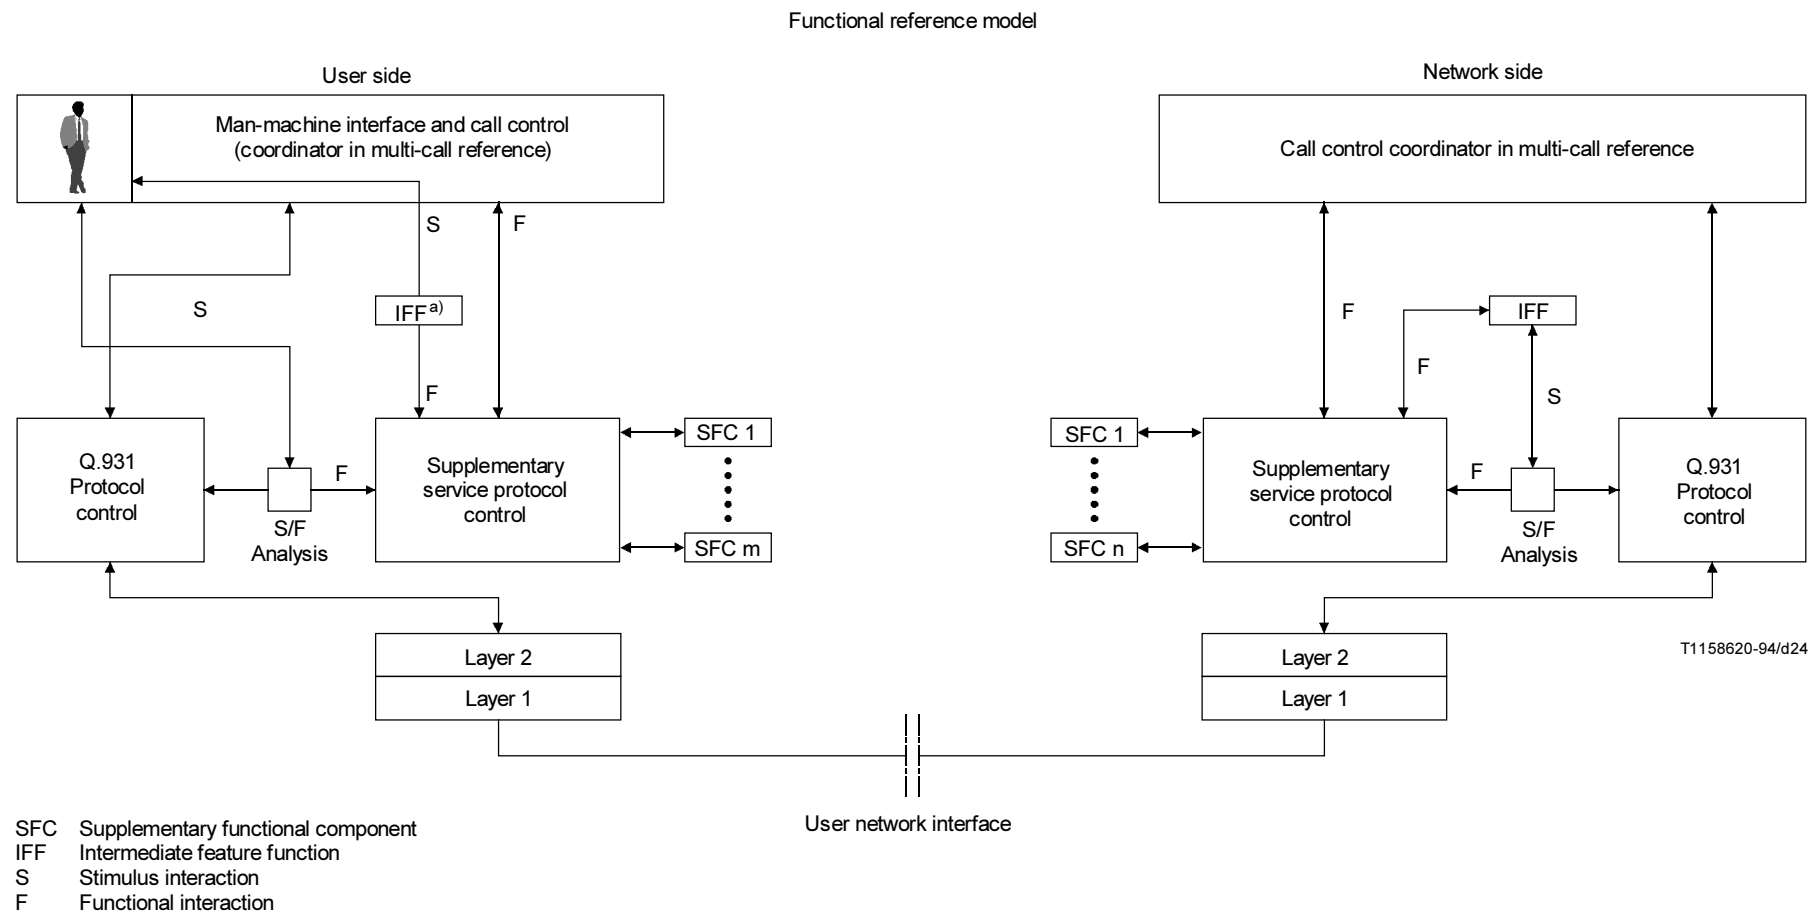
Functional reference model

User side

Man-machine interface and call control (coordinator in multi-call reference)

S

F

S

IFF $^{a)}$

F

Q.931 Protocol control

F

S/F Analysis

Supplementary service protocol control

SFC 1

SFC m

Layer 2

Layer 1

Network side

Call control coordinator in multi-call reference

F

IFF

F

S

SFC 1

SFC n

Supplementary service protocol control

F

S/F Analysis

Q.931 Protocol control

Layer 2

Layer 1

T1158620-94/d24

User network interface

SFC Supplementary functional component
IFF Intermediate feature function
S Stimulus interaction
F Functional interaction